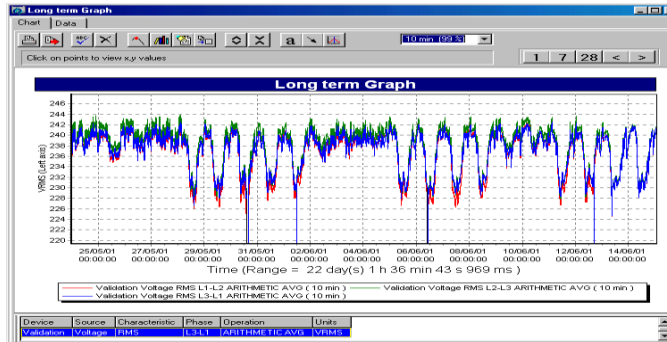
Long term Graph

Chart | Data

10 min (99 %)

Click on points to view x,y values

1 | 7 | 28 | < | >

Long term Graph

VRMS (Left axis)

246
244
242
240
238
236
234
232
230
228
226
224
222
220

25/05/01 00:00:00.00
27/05/01 00:00:00.00
29/05/01 00:00:00.00
31/05/01 00:00:00.00
02/06/01 00:00:00.00
04/06/01 00:00:00.00
06/06/01 00:00:00.00
08/06/01 00:00:00.00
10/06/01 00:00:00.00
12/06/01 00:00:00.00
14/06/01 00:00:00.00

Time (Range = 22 day(s) 1 h 36 min 43 s 969 ms )

Validation Voltage RMS L1-L2 ARITHMETIC AVG ( 10 min )
Validation Voltage RMS L2-L3 ARITHMETIC AVG ( 10 min )
Validation Voltage RMS L3-L1 ARITHMETIC AVG ( 10 min )

| Device | Source | Characteristic | Phase | Operation | Units |
|---|---|---|---|---|---|
| Validation | Voltage | RMS | L3-L1 | ARITHMETIC AVG | VRMS |